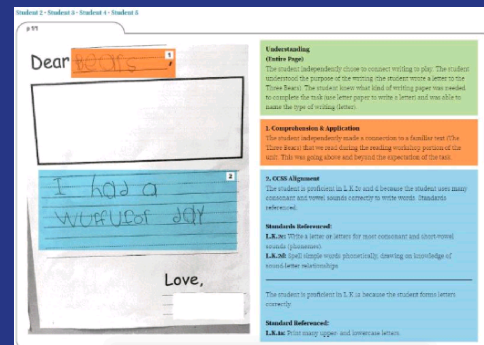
Student 2 • Student 3 • Student 4 • Student 5

p.97

Dear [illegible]

1

I had a wunfuful day

2

Love,

Understanding
(Entire Page)
The student independently chose to connect writing to play. The student understood the purpose of the writing (the student wrote a letter to the Three Bears). The student knew what kind of writing paper was needed to complete the task (use letter paper to write a letter) and was able to name the type of writing (letter).

1. Comprehension & Application
The student independently made a connection to a familiar text (The Three Bears) that we read during the reading workshop portion of the unit. This was going above and beyond the expectation of the task.

2. CCSS Alignment
The student is proficient in L.K.2c and d because the student uses many consonant and vowel sounds correctly to write words. Standards referenced:

Standards Referenced:
L.K.2c: Write a letter or letters for most consonant and short-vowel sounds (phonemes).
L.K.2d: Spell simple words phonetically, drawing on knowledge of sound-letter relationships.

The student is proficient in L.K.1a because the student forms letters correctly.

Standard Referenced:
L.K.1a: Print many upper- and lowercase letters.